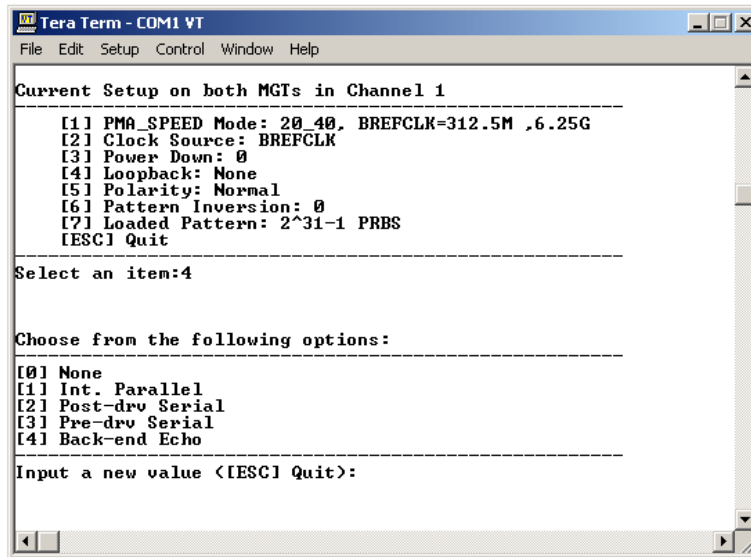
Tera Term - COM1 VT

File Edit Setup Control Window Help

Current Setup on both MGTs in Channel 1

---

[1] PMA_SPEED Mode: 20_40, BREFCLK=312.5M ,6.25G
[2] Clock Source: BREFCLK
[3] Power Down: 0
[4] Loopback: None
[5] Polarity: Normal
[6] Pattern Inversion: 0
[7] Loaded Pattern: 2^31-1 PRBS
[ESC] Quit

---

Select an item:4

Choose from the following options:

---

[0] None
[1] Int. Parallel
[2] Post-drv Serial
[3] Pre-drv Serial
[4] Back-end Echo

---

Input a new value ([ESC] Quit):